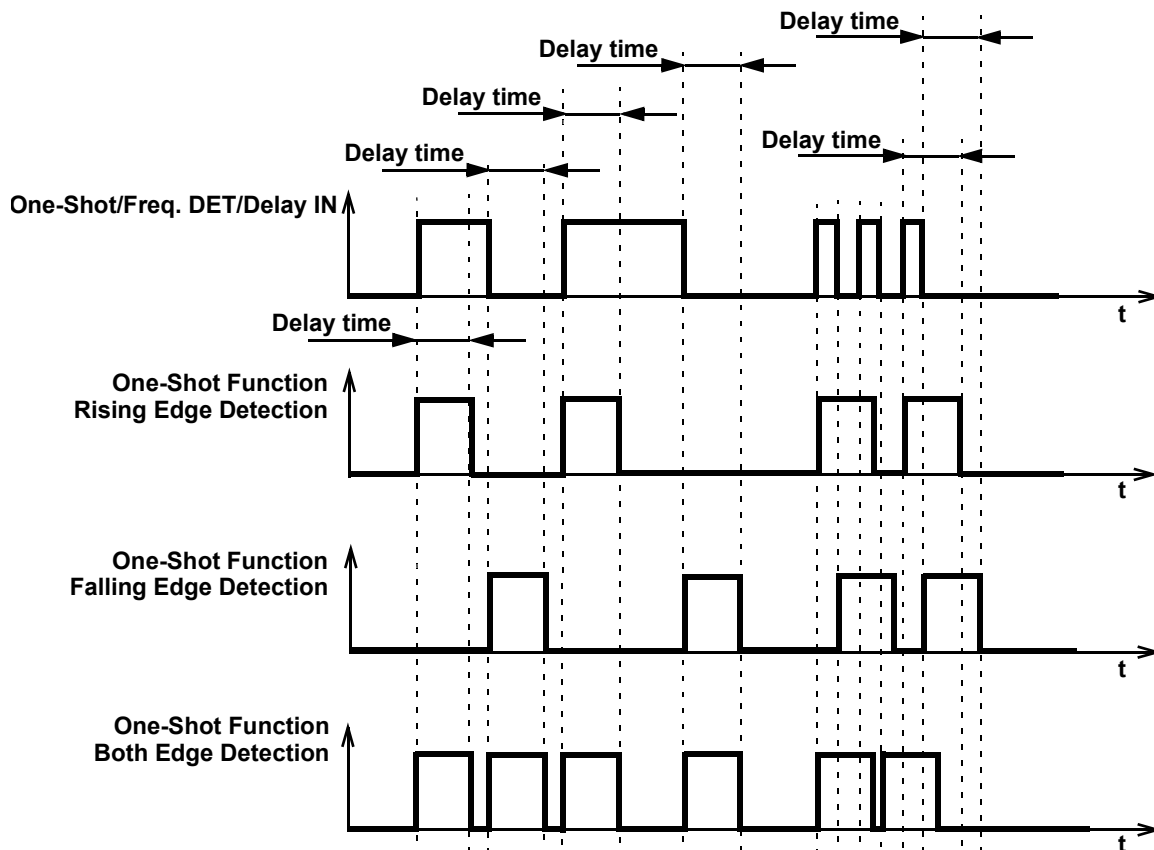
Delay time

Delay time

Delay time

Delay time

Delay time

One-Shot/Freq. DET/Delay IN

t

Delay time

One-Shot Function
Rising Edge Detection

t

One-Shot Function
Falling Edge Detection

t

One-Shot Function
Both Edge Detection

t